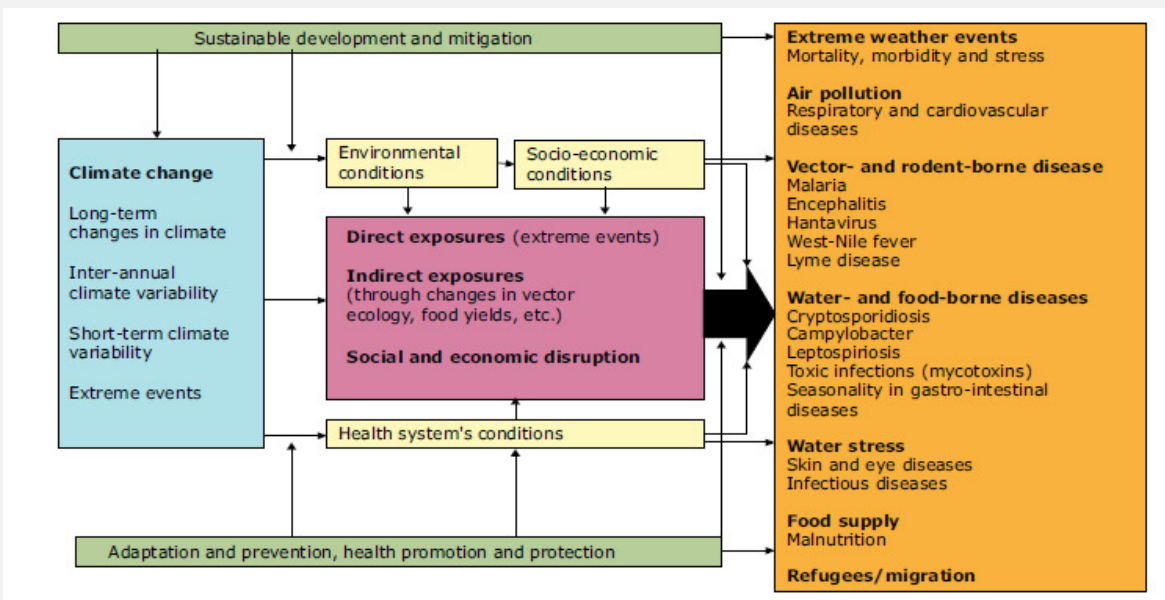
Sustainable development and mitigation

Climate change

Long-term changes in climate

Inter-annual climate variability

Short-term climate variability

Extreme events

Environmental conditions

Socio-economic conditions

Direct exposures (extreme events)

Indirect exposures (through changes in vector ecology, food yields, etc.)

Social and economic disruption

Health system's conditions

Adaptation and prevention, health promotion and protection

Extreme weather events
Mortality, morbidity and stress

Air pollution
Respiratory and cardiovascular diseases

Vector- and rodent-borne disease
Malaria
Encephalitis
Hantavirus
West-Nile fever
Lyme disease

Water- and food-borne diseases
Cryptosporidiosis
Campylobacter
Leptospiriosis
Toxic infections (mycotoxins)
Seasonality in gastro-intestinal diseases

Water stress
Skin and eye diseases
Infectious diseases

Food supply
Malnutrition

Refugees/migration